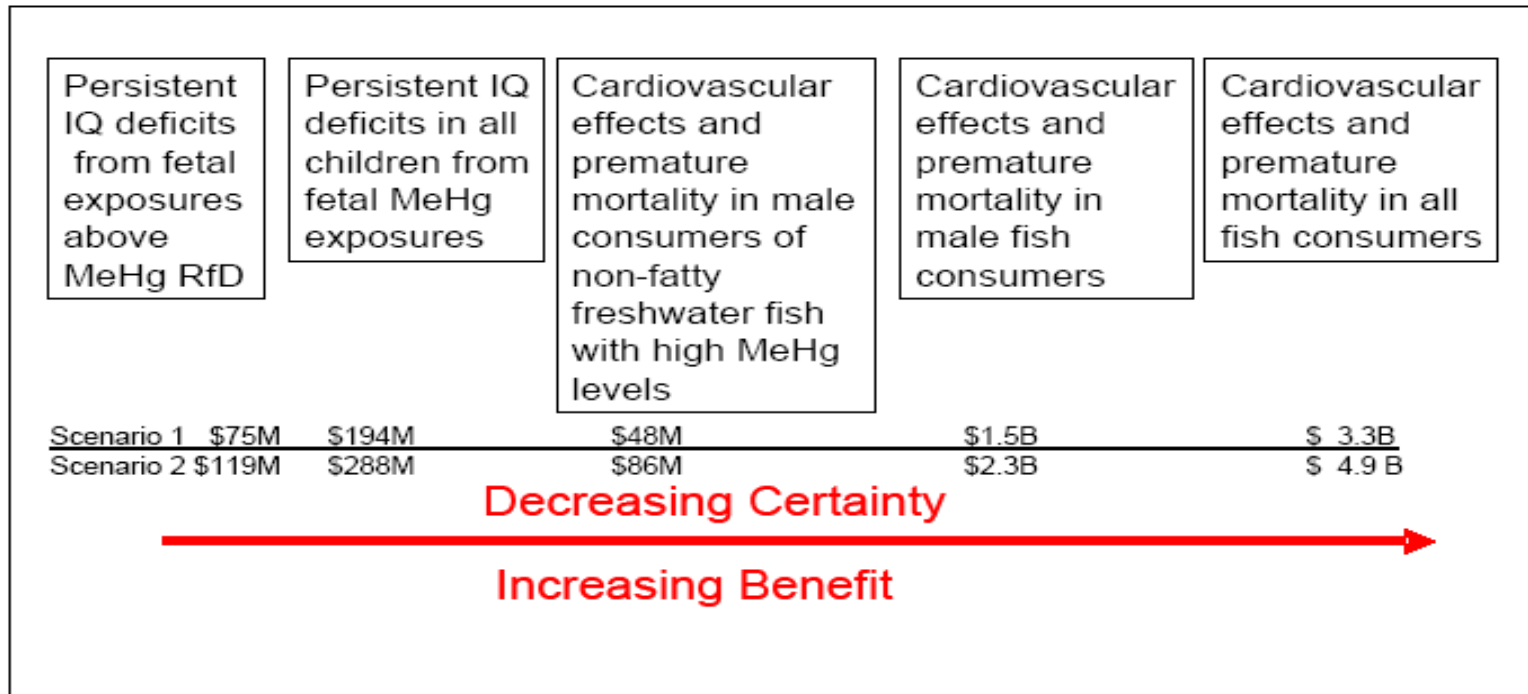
Persistent IQ deficits from fetal exposures above MeHg RfD

Persistent IQ deficits in all children from fetal MeHg exposures

Cardiovascular effects and premature mortality in male consumers of non-fatty freshwater fish with high MeHg levels

Cardiovascular effects and premature mortality in male fish consumers

Cardiovascular effects and premature mortality in all fish consumers

| | | | | | |
|---|---|---|---|---|---|
| Scenario 1 | \$75M | \$194M | \$48M | \$1.5B | \$ 3.3B |
| Scenario 2 | \$119M | \$288M | \$86M | \$2.3B | \$ 4.9 B |

Decreasing Certainty

Increasing Benefit